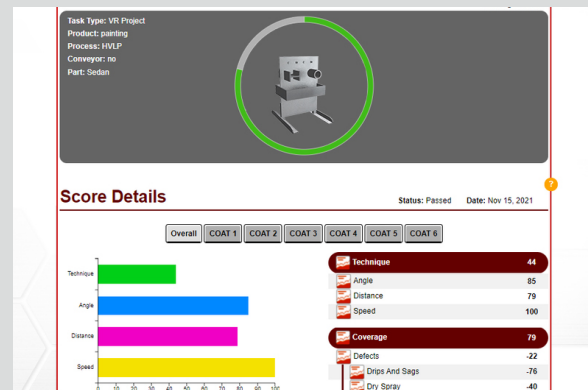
Task Type: VR Project
Product: painting
Process: HVLP
Conveyor: no
Part: Sedan

Score Details

Status: Passed Date: Nov 15, 2021

Overall COAT 1 COAT 2 COAT 3 COAT 4 COAT 5 COAT 6

Technique
Angle
Distance
Speed

0 10 20 30 40 50 60 70 80 90 100

| | |
|---|---|
| Technique | 44 |
| Angle | 85 |
| Distance | 79 |
| Speed | 100 |

| | |
|---|---|
| Coverage | 79 |
| Defects | -22 |
| Drips And Sags | -76 |
| Dry Spray | -40 |